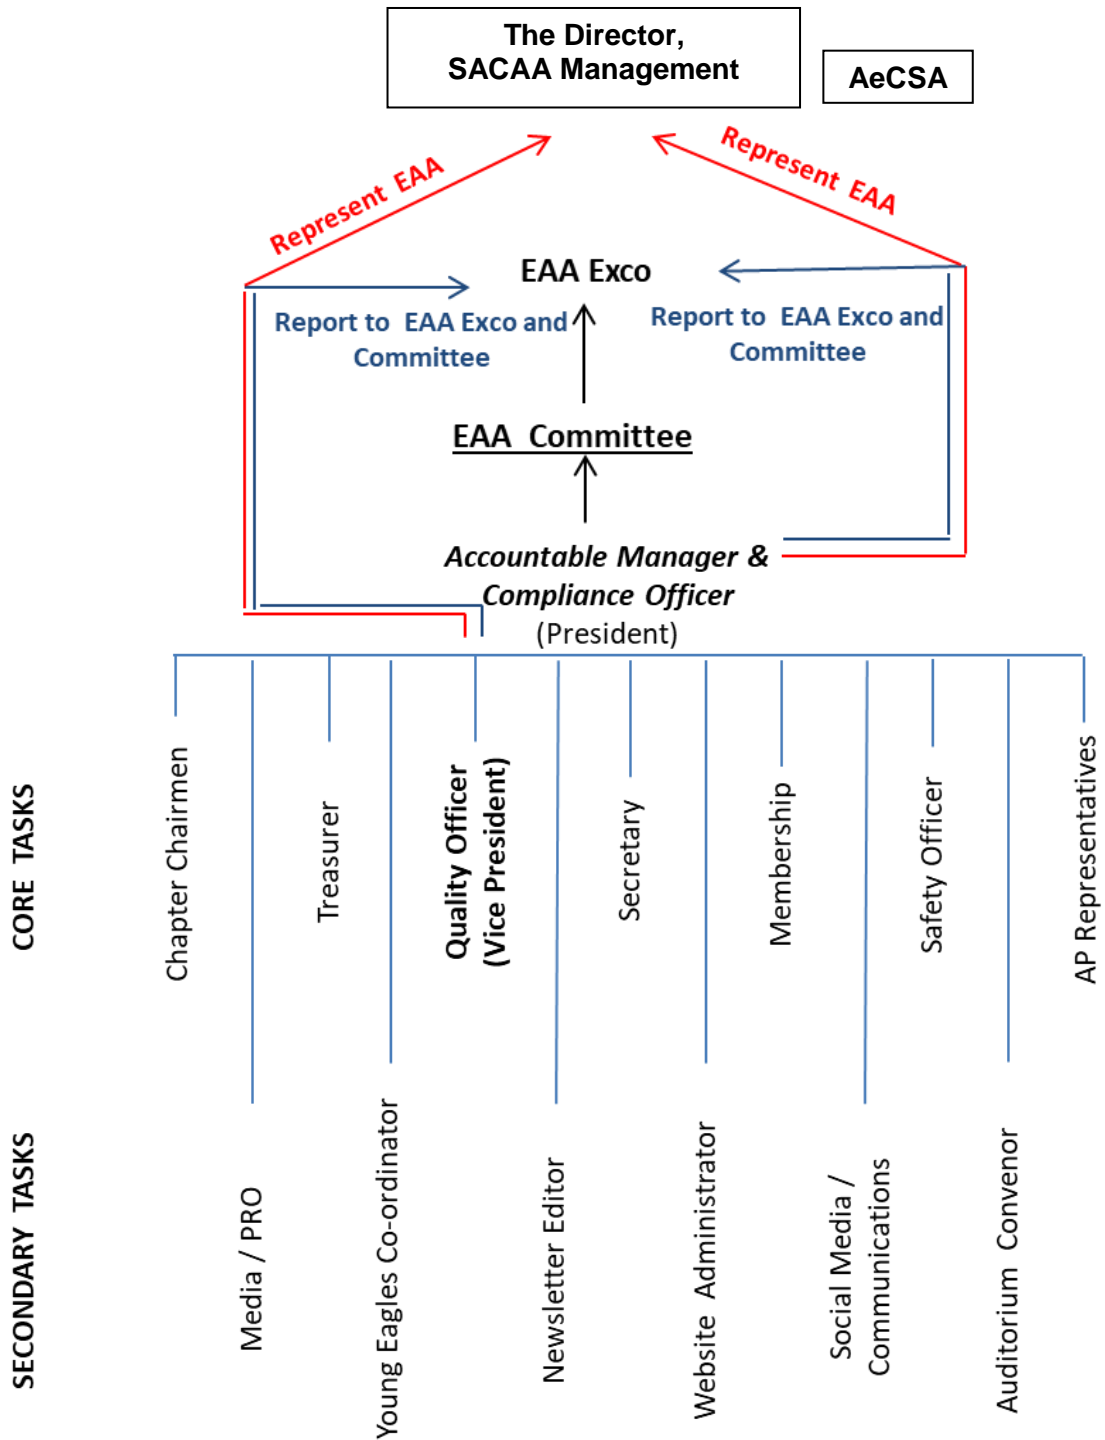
The Director,
SACAA Management

AeCSA

Represent EAA

Represent EAA

EAA Exco

Report to EAA Exco and Committee

Report to EAA Exco and Committee

EAA Committee

Accountable Manager & Compliance Officer (President)

CORE TASKS

Chapter Chairmen

Treasurer

Quality Officer (Vice President)

Secretary

Membership

Safety Officer

AP Representatives

SECONDARY TASKS

Media / PRO

Young Eagles Co-ordinator

Newsletter Editor

Website Administrator

Social Media / Communications

Auditorium Convenor